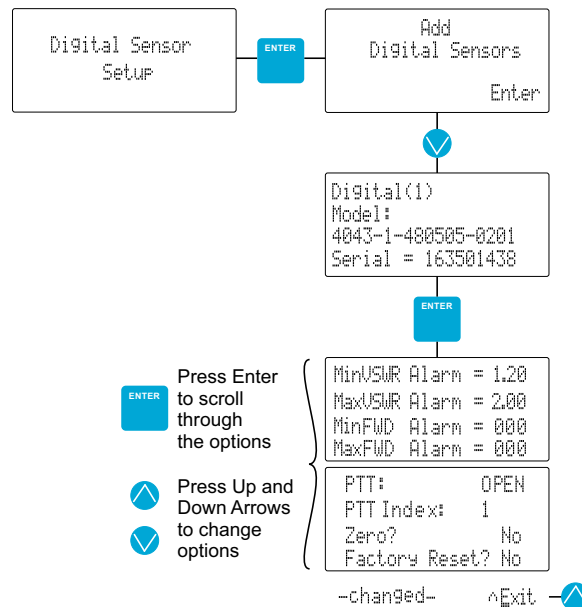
Digital Sensor Setup

ENTER

Add Digital Sensors

Enter

Digital(1)
Model:
4043-1-480505-0201
Serial = 163501438

ENTER

ENTER

Press Enter to scroll through the options

Press Up and Down Arrows to change options

MinVSWR Alarm = 1.20
MaxVSWR Alarm = 2.00
MinFWD Alarm = 000
MaxFWD Alarm = 000

PTT: OPEN
PTT Index: 1
Zero? No
Factory Reset? No

-changed- ^Exit